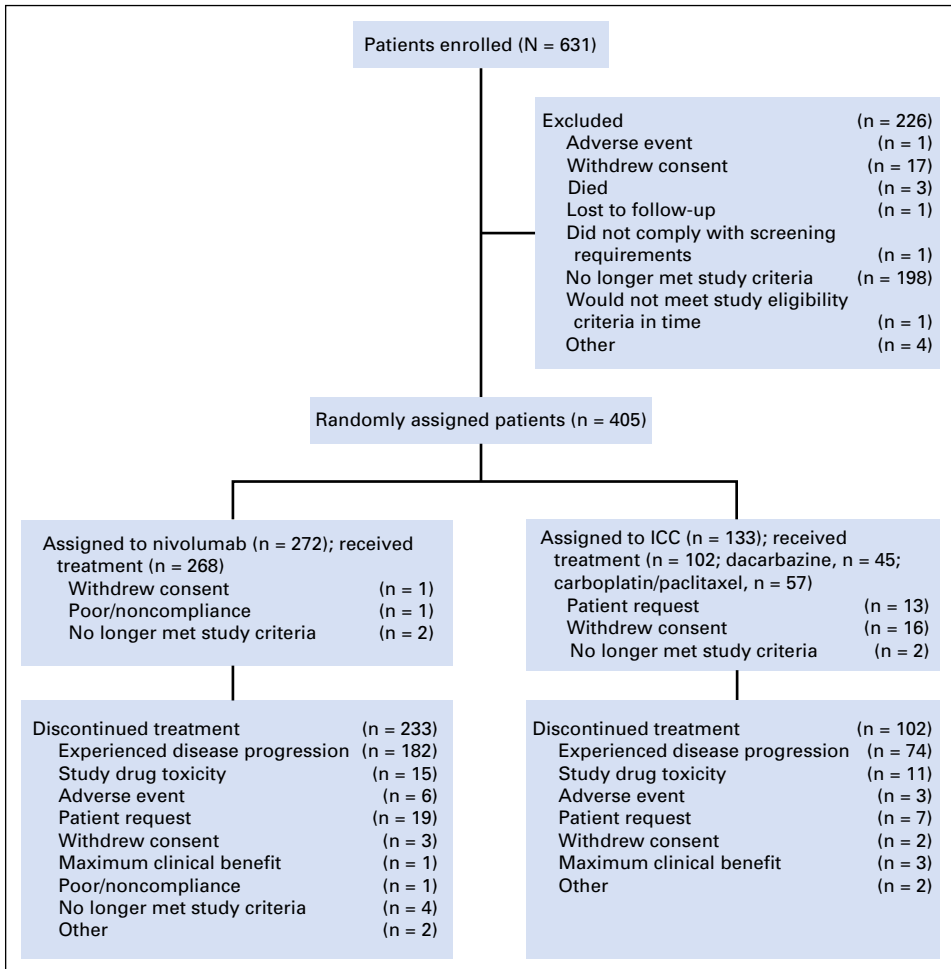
Patients enrolled (N = 631)

Excluded (n = 226)
Adverse event (n = 1)
Withdrew consent (n = 17)
Died (n = 3)
Lost to follow-up (n = 1)
Did not comply with screening requirements (n = 1)
No longer met study criteria (n = 198)
Would not meet study eligibility criteria in time (n = 1)
Other (n = 4)

Randomly assigned patients (n = 405)

Assigned to nivolumab (n = 272); received treatment (n = 268)
Withdrew consent (n = 1)
Poor/noncompliance (n = 1)
No longer met study criteria (n = 2)

Assigned to ICC (n = 133); received treatment (n = 102; dacarbazine, n = 45; carboplatin/paclitaxel, n = 57)
Patient request (n = 13)
Withdrew consent (n = 16)
No longer met study criteria (n = 2)

Discontinued treatment (n = 233)
Experienced disease progression (n = 182)
Study drug toxicity (n = 15)
Adverse event (n = 6)
Patient request (n = 19)
Withdrew consent (n = 3)
Maximum clinical benefit (n = 1)
Poor/noncompliance (n = 1)
No longer met study criteria (n = 4)
Other (n = 2)

Discontinued treatment (n = 102)
Experienced disease progression (n = 74)
Study drug toxicity (n = 11)
Adverse event (n = 3)
Patient request (n = 7)
Withdrew consent (n = 2)
Maximum clinical benefit (n = 3)
Other (n = 2)